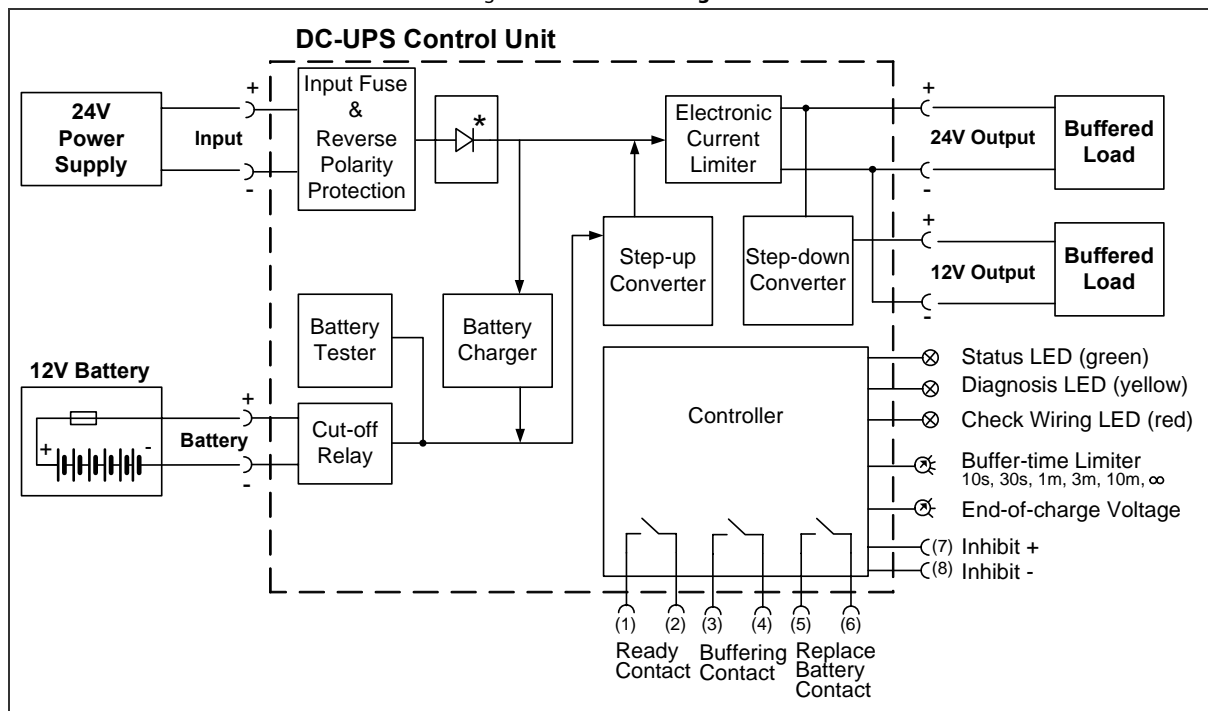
DC-UPS Control Unit

24V Power Supply

+
Input
-

Input Fuse & Reverse Polarity Protection

*

Electronic Current Limiter

+
24V Output
-

Buffered Load

Step-up Converter

Step-down Converter

+
12V Output
-

Buffered Load

Battery Tester

Battery Charger

12V Battery

+ -

+
Battery
-

Cut-off Relay

Controller

Status LED (green)
Diagnosis LED (yellow)
Check Wiring LED (red)
Buffer-time Limiter
10s, 30s, 1m, 3m, 10m, ∞
End-of-charge Voltage
(7) Inhibit +
(8) Inhibit -

(1) (2) (3) (4) (5) (6)

Ready Contact
Buffering Contact
Replace Battery Contact